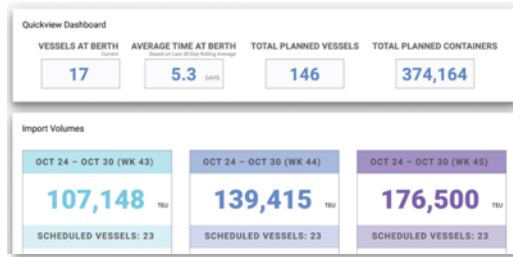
Quickview Dashboard

VESSELS AT BERTH
Current
17

AVERAGE TIME AT BERTH
Based on Last 30-Day Rolling Average
5.3 DAYS

TOTAL PLANNED VESSELS
146

TOTAL PLANNED CONTAINERS
374,164

Import Volumes

OCT 24 – OCT 30 (WK 43)
107,148 TEU
SCHEDULED VESSELS: 23

OCT 24 – OCT 30 (WK 44)
139,415 TEU
SCHEDULED VESSELS: 23

OCT 24 – OCT 30 (WK 45)
176,500 TEU
SCHEDULED VESSELS: 23